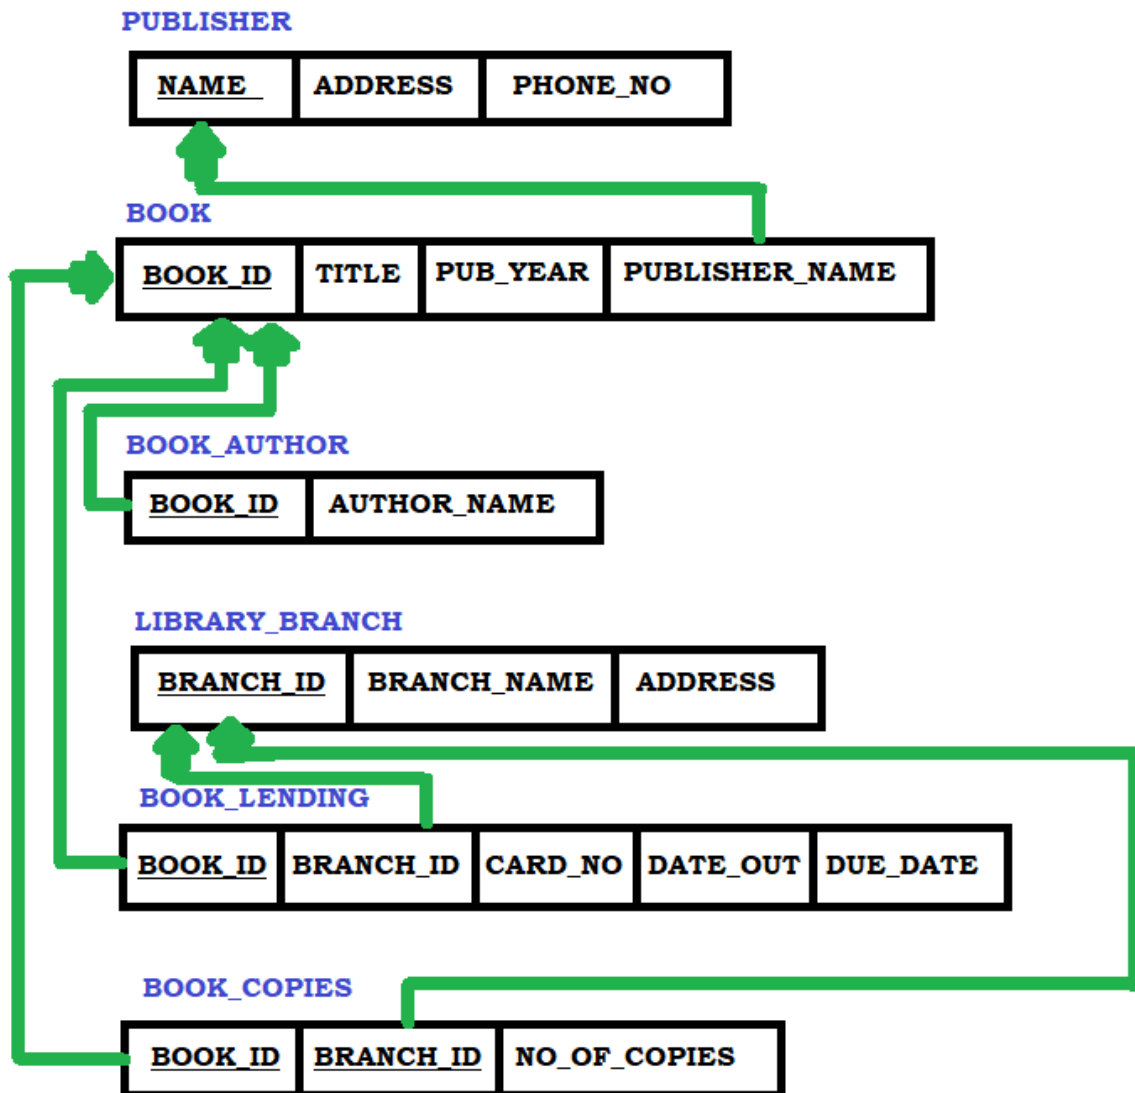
PUBLISHER

| NAME | ADDRESS | PHONE_NO |
|---|---|---|

BOOK

| BOOK_ID | TITLE | PUB_YEAR | PUBLISHER_NAME |
|---|---|---|---|

BOOK_AUTHOR

| BOOK_ID | AUTHOR_NAME |
|---|---|

LIBRARY_BRANCH

| BRANCH_ID | BRANCH_NAME | ADDRESS |
|---|---|---|

BOOK_LENDING

| BOOK_ID | BRANCH_ID | CARD_NO | DATE_OUT | DUE_DATE |
|---|---|---|---|---|

BOOK_COPIES

| BOOK_ID | BRANCH_ID | NO_OF_COPIES |
|---|---|---|